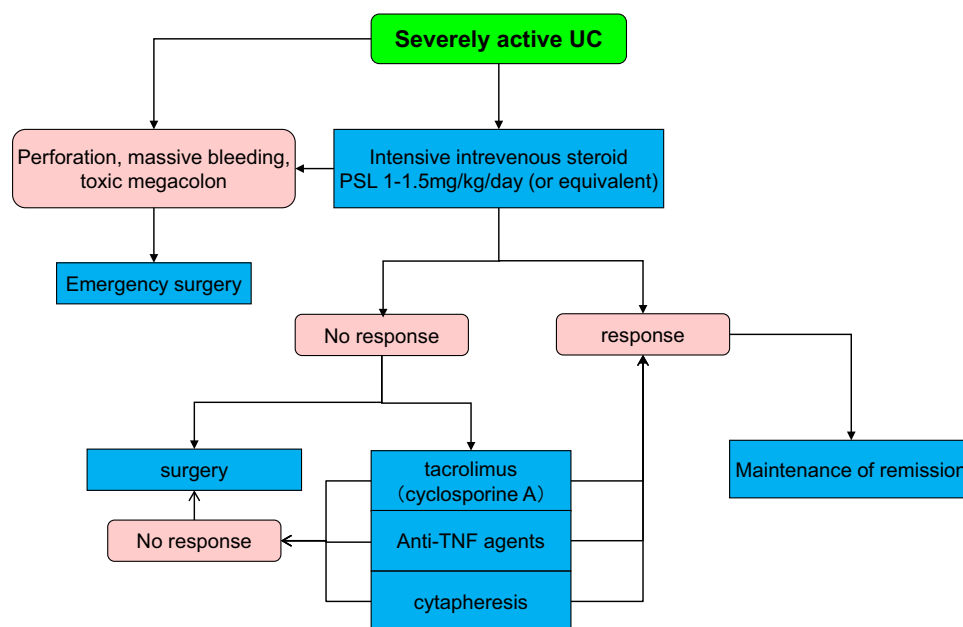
Severely active UC

Perforation, massive bleeding, toxic megacolon

Intensive intrevenous steroid PSL 1-1.5mg/kg/day (or equivalent)

Emergency surgery

No response

response

surgery

tacrolimus （cyclosporine A）

Maintenance of remissio

No response

Anti-TNF agents

cytapheresis